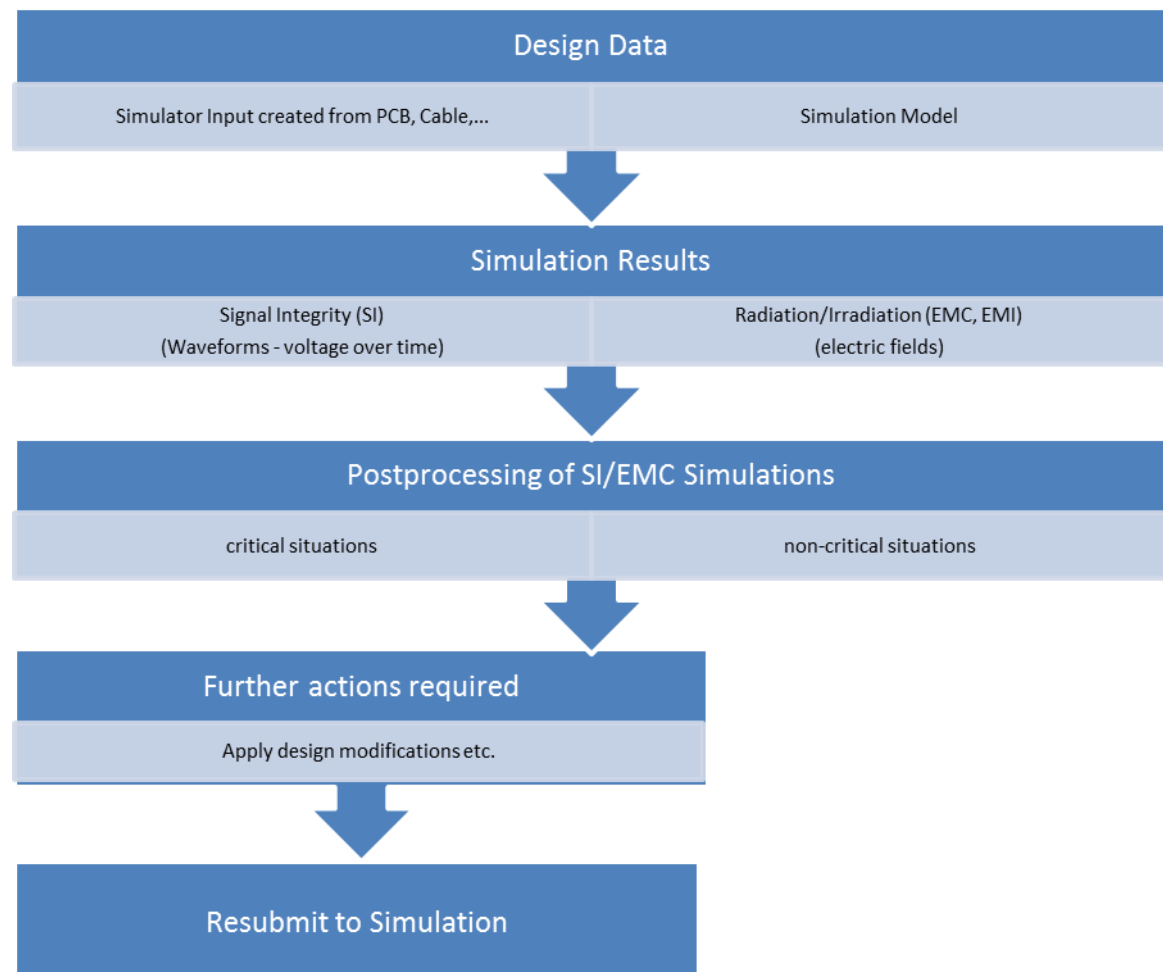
Design Data

Simulator Input created from PCB, Cable,...

Simulation Model

Simulation Results

Signal Integrity (SI)
(Waveforms - voltage over time)

Radiation/Irradiation (EMC, EMI)
(electric fields)

Postprocessing of SI/EMC Simulations

critical situations

non-critical situations

Further actions required

Apply design modifications etc.

Resubmit to Simulation